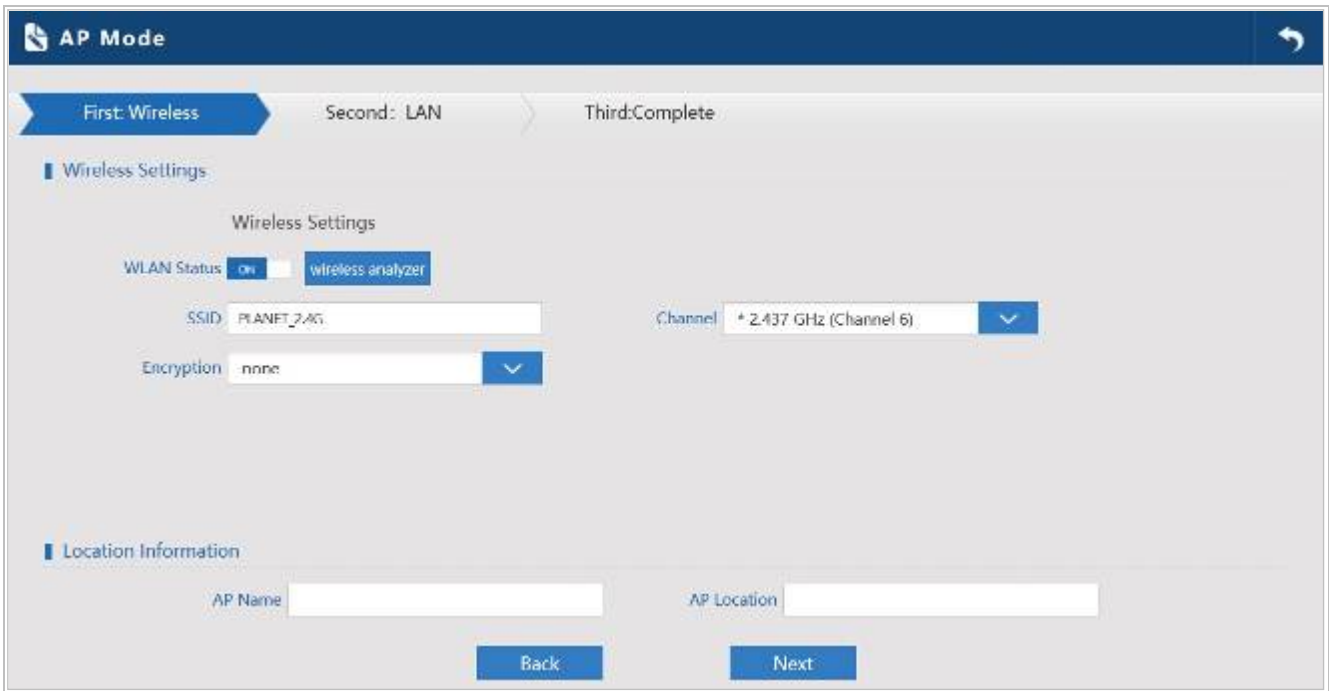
AP Mode

First: Wireless
Second: LAN
Third:Complete

Wireless Settings

Wireless Settings

WLAN Status ON wireless analyzer

SSID PLANET_2.4G

Channel * 2.437 GHz (Channel 6)

Encryption none

Location Information

AP Name

AP Location

Back

Next